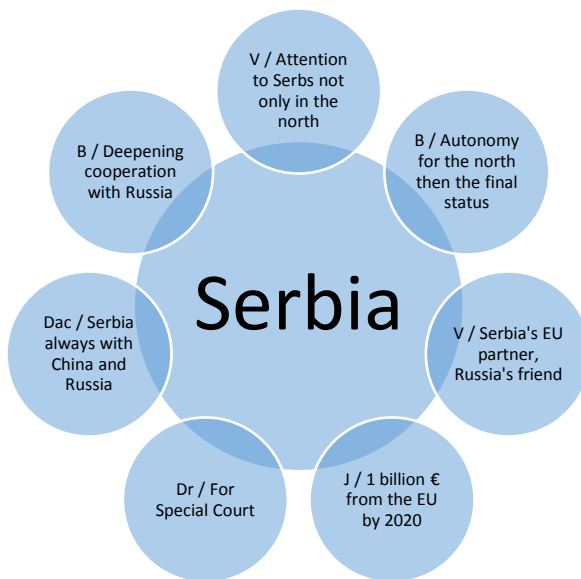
V / Attention to Serbs not only in the north

B / Autonomy for the north then the final status

V / Serbia's EU partner, Russia's friend

J / 1 billion € from the EU by 2020

Dr / For Special Court

Dac / Serbia always with China and Russia

B / Deepening cooperation with Russia

Serbia